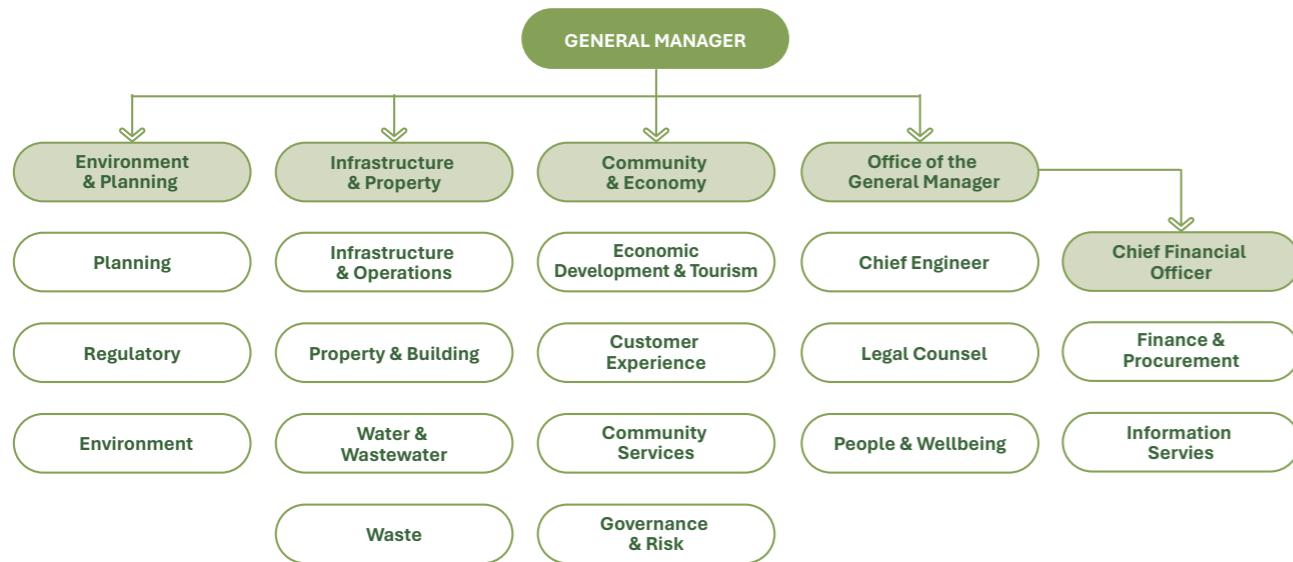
GENERAL MANAGER

Environment & Planning

Planning

Regulatory

Environment

Infrastructure & Property

Infrastructure & Operations

Property & Building

Water & Wastewater

Waste

Community & Economy

Economic Development & Tourism

Customer Experience

Community Services

Governance & Risk

Office of the General Manager

Chief Engineer

Legal Counsel

People & Wellbeing

Chief Financial Officer

Finance & Procurement

Information Servies